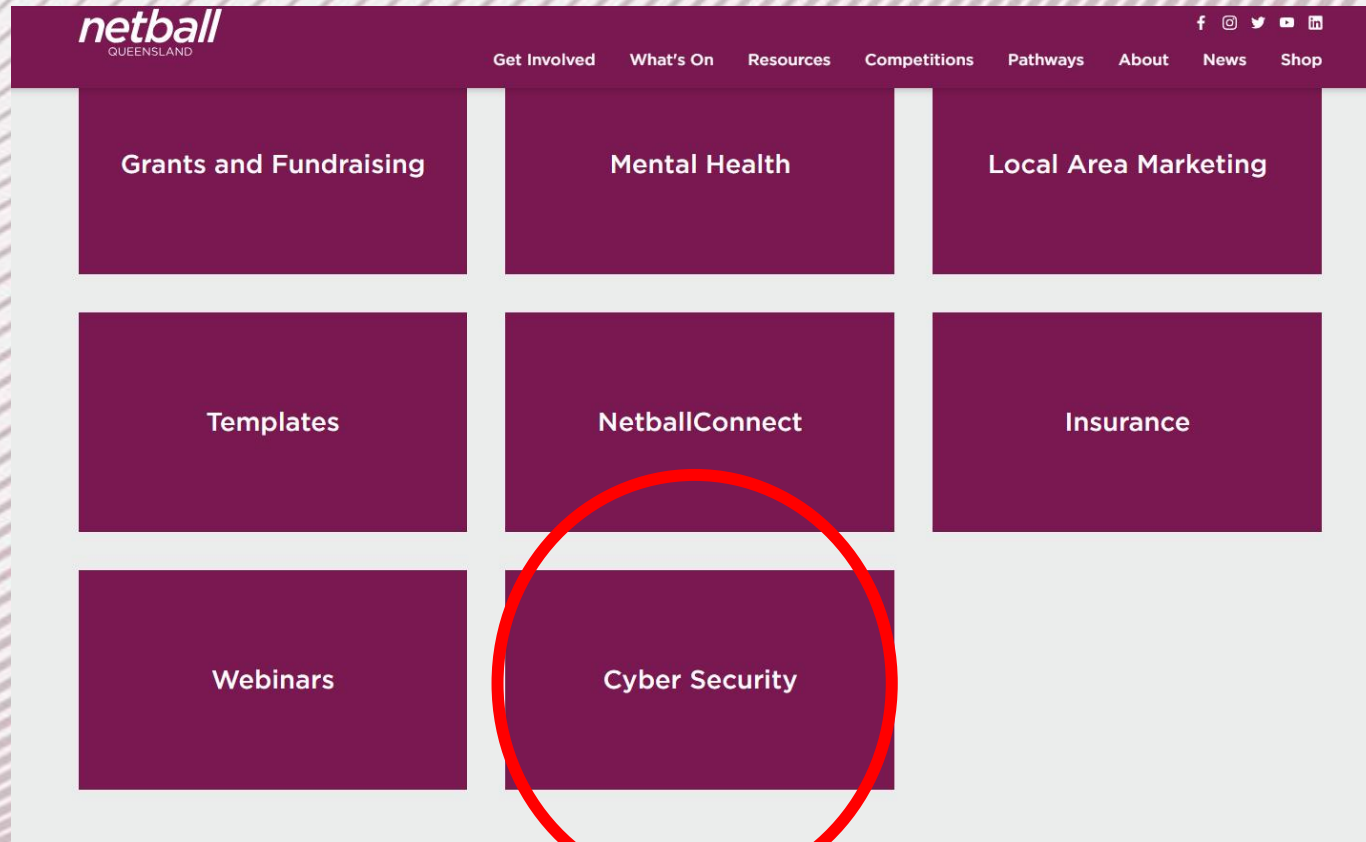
netball
QUEENSLAND

Get Involved What's On Resources Competitions Pathways About News Shop

Grants and Fundraising

Mental Health

Local Area Marketing

Templates

NetballConnect

Insurance

Webinars

Cyber Security